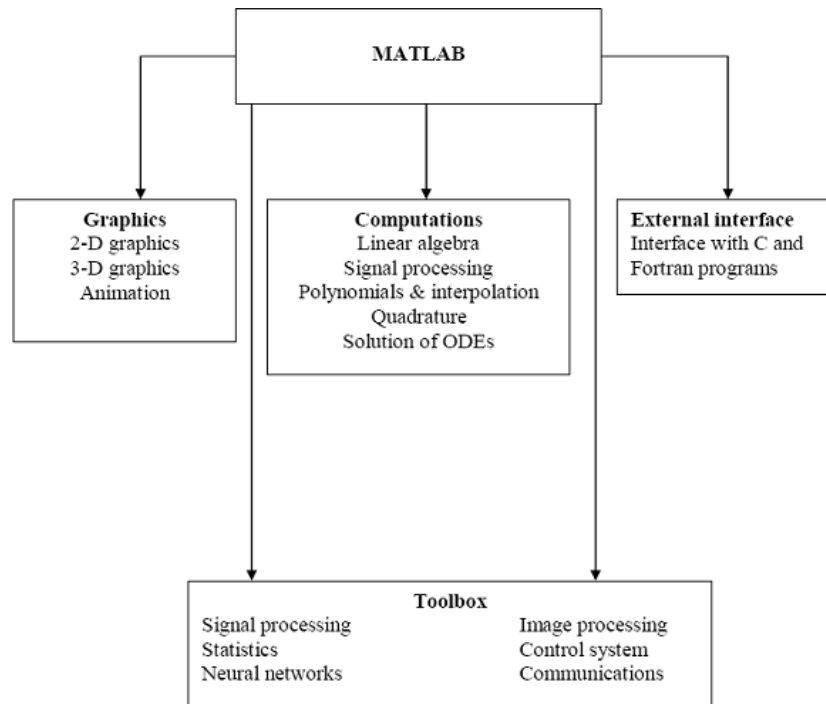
MATLAB

Graphics
2-D graphics
3-D graphics
Animation

Computations
Linear algebra
Signal processing
Polynomials & interpolation
Quadrature
Solution of ODEs

External interface
Interface with C and Fortran programs

Toolbox
Signal processing
Statistics
Neural networks

Image processing
Control system
Communications